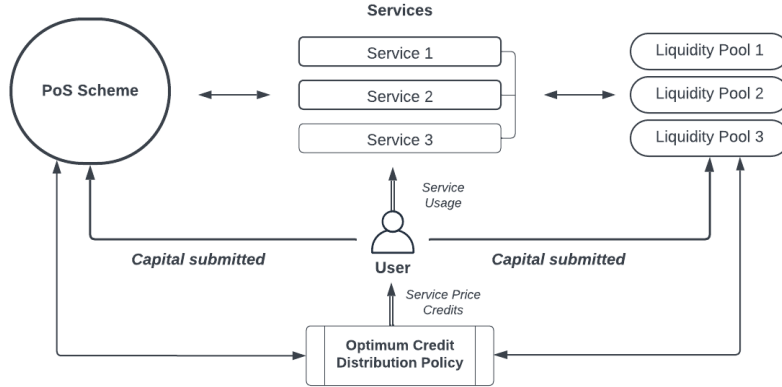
Services

PoS Scheme

Service 1

Service 2

Service 3

Liquidity Pool 1

Liquidity Pool 2

Liquidity Pool 3

Service Usage

Capital submitted

User

Capital submitted

Service Price Credits

Optimum Credit Distribution Policy